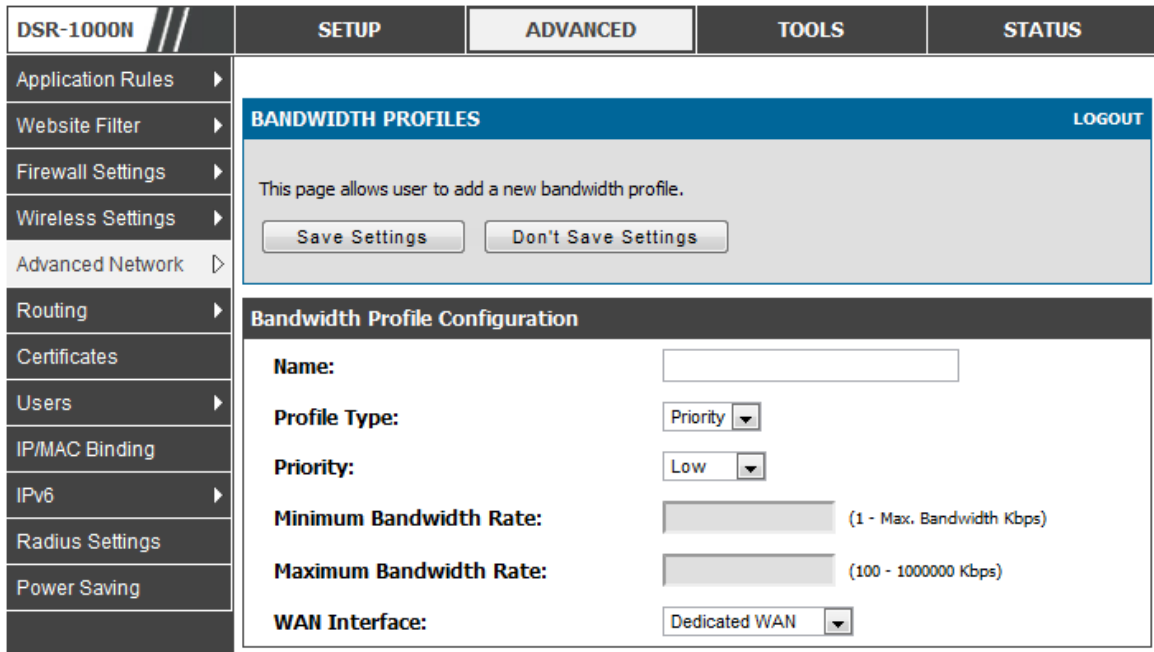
DSR-1000N

SETUP | ADVANCED | TOOLS | STATUS

Application Rules
Website Filter
Firewall Settings
Wireless Settings
Advanced Network
Routing
Certificates
Users
IP/MAC Binding
IPv6
Radius Settings
Power Saving

BANDWIDTH PROFILES

LOGOUT

This page allows user to add a new bandwidth profile.

Save Settings

Don't Save Settings

Bandwidth Profile Configuration

Name:

Profile Type: Priority

Priority: Low

Minimum Bandwidth Rate: (1 - Max. Bandwidth Kbps)

Maximum Bandwidth Rate: (100 - 1000000 Kbps)

WAN Interface: Dedicated WAN